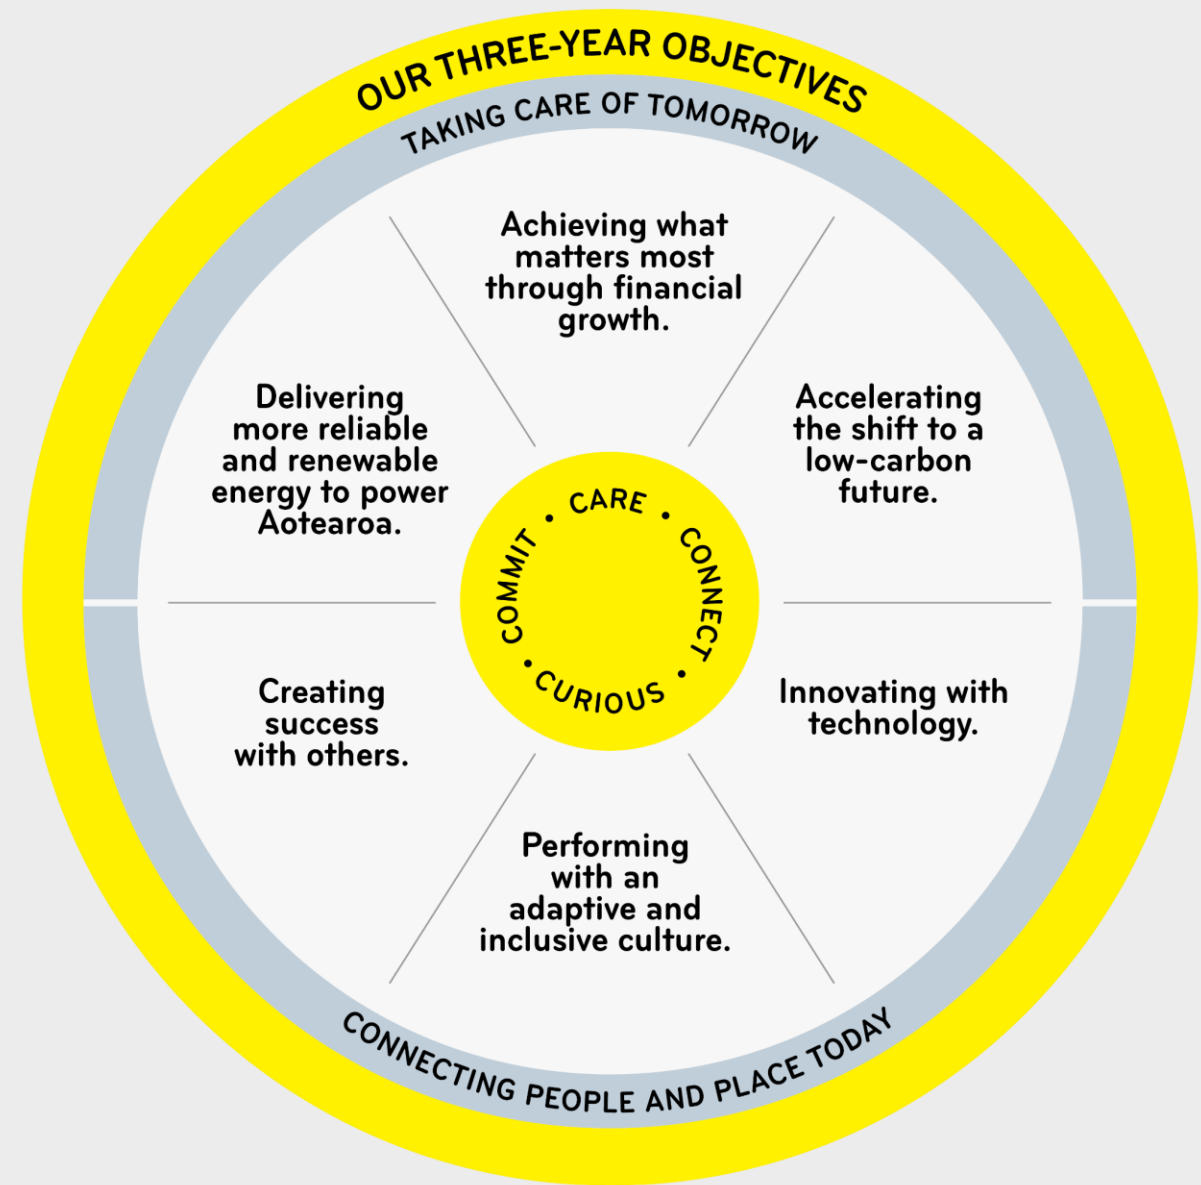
OUR THREE-YEAR OBJECTIVES

TAKING CARE OF TOMORROW

Achieving what matters most through financial growth.

Accelerating the shift to a low-carbon future.

Innovating with technology.

Performing with an adaptive and inclusive culture.

Creating success with others.

Delivering more reliable and renewable energy to power Aotearoa.

CARE • CONNECT • CURIOUS • COMMIT •

CONNECTING PEOPLE AND PLACE TODAY